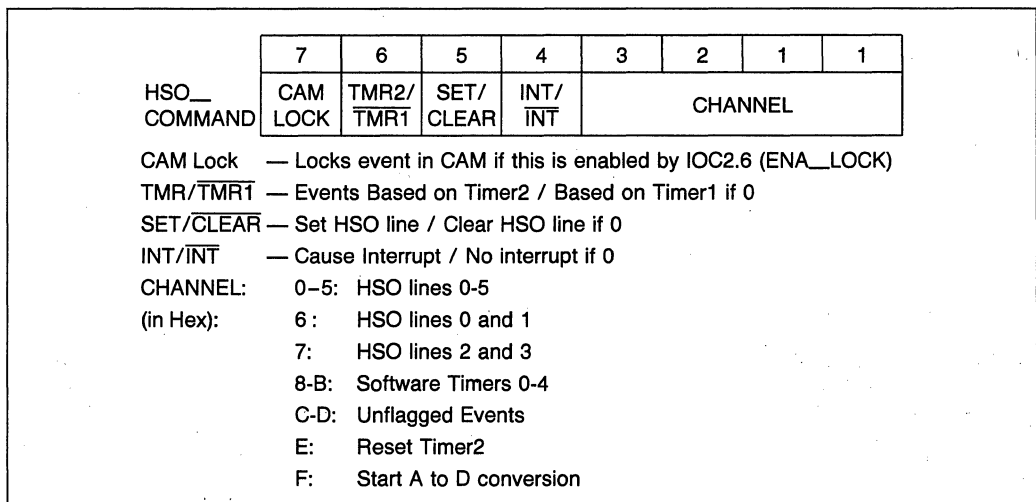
| | 7 | 6 | 5 | 4 | 3 | 2 | 1 | 1 |
|---|---|---|---|---|---|---|---|---|
| HSO_ COMMAND | CAM LOCK | TMR2/ $\overline{TMR1}$ | SET/ $\overline{CLEAR}$ | INT/ $\overline{INT}$ | CHANNEL | | | |

CAM Lock — Locks event in CAM if this is enabled by IOC2.6 (ENA_LOCK)

TMR/$\overline{TMR1}$ — Events Based on Timer2 / Based on Timer1 if 0

SET/$\overline{CLEAR}$ — Set HSO line / Clear HSO line if 0

INT/$\overline{INT}$ — Cause Interrupt / No interrupt if 0

CHANNEL: 0–5: HSO lines 0-5

(in Hex): 6 : HSO lines 0 and 1

7: HSO lines 2 and 3

8-B: Software Timers 0-4

C-D: Unflagged Events

E: Reset Timer2

F: Start A to D conversion